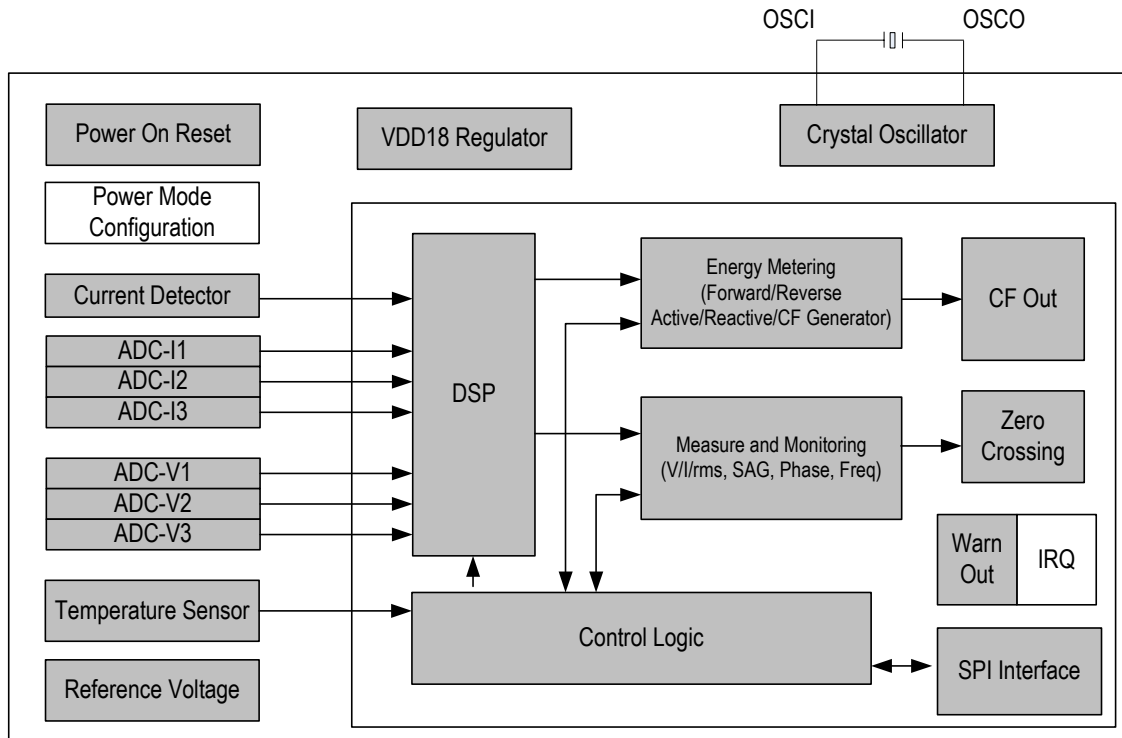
OSCI

OSCO

Power On Reset

VDD18 Regulator

Crystal Oscillator

Power Mode Configuration

Current Detector

ADC-I1

ADC-I2

ADC-I3

ADC-V1

ADC-V2

ADC-V3

DSP

Energy Metering (Forward/Reverse Active/Reactive/CF Generator)

CF Out

Measure and Monitoring (V/I/rms, SAG, Phase, Freq)

Zero Crossing

Warn Out

IRQ

Temperature Sensor

Control Logic

SPI Interface

Reference Voltage